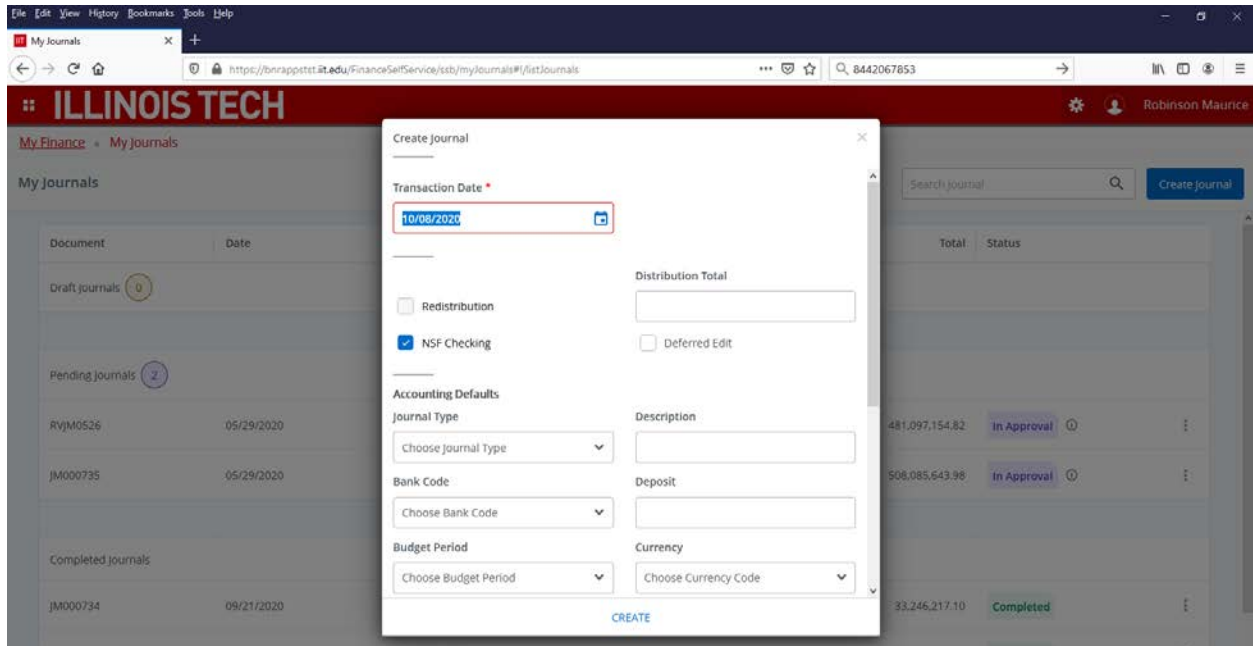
File Edit View History Bookmarks Tools Help

My Journals

https://bnrappstst.iit.edu/FinanceSelfService/ssb/myJournals#!/listJournals

8442067853

ILLINOIS TECH

Robinson Maurice

My Finance • My Journals

My Journals

Search Journal

Create Journal

| Document | Date | Total | Status |
|---|---|---|---|
| Draft Journals 0 | | | |
| Pending Journals 2 | | | |
| RVJM0526 | 05/29/2020 | 481,097,154.82 | In Approval |
| JM000735 | 05/29/2020 | 508,085,643.98 | In Approval |
| Completed Journals | | | |
| JM000734 | 09/21/2020 | 33,246,217.10 | Completed |

Create Journal

Transaction Date *

10/08/2020

Distribution Total

Redistribution

NSF Checking

Deferred Edit

Accounting Defaults

Journal Type

Choose Journal Type

Description

Bank Code

Choose Bank Code

Deposit

Budget Period

Choose Budget Period

Currency

Choose Currency Code

CREATE